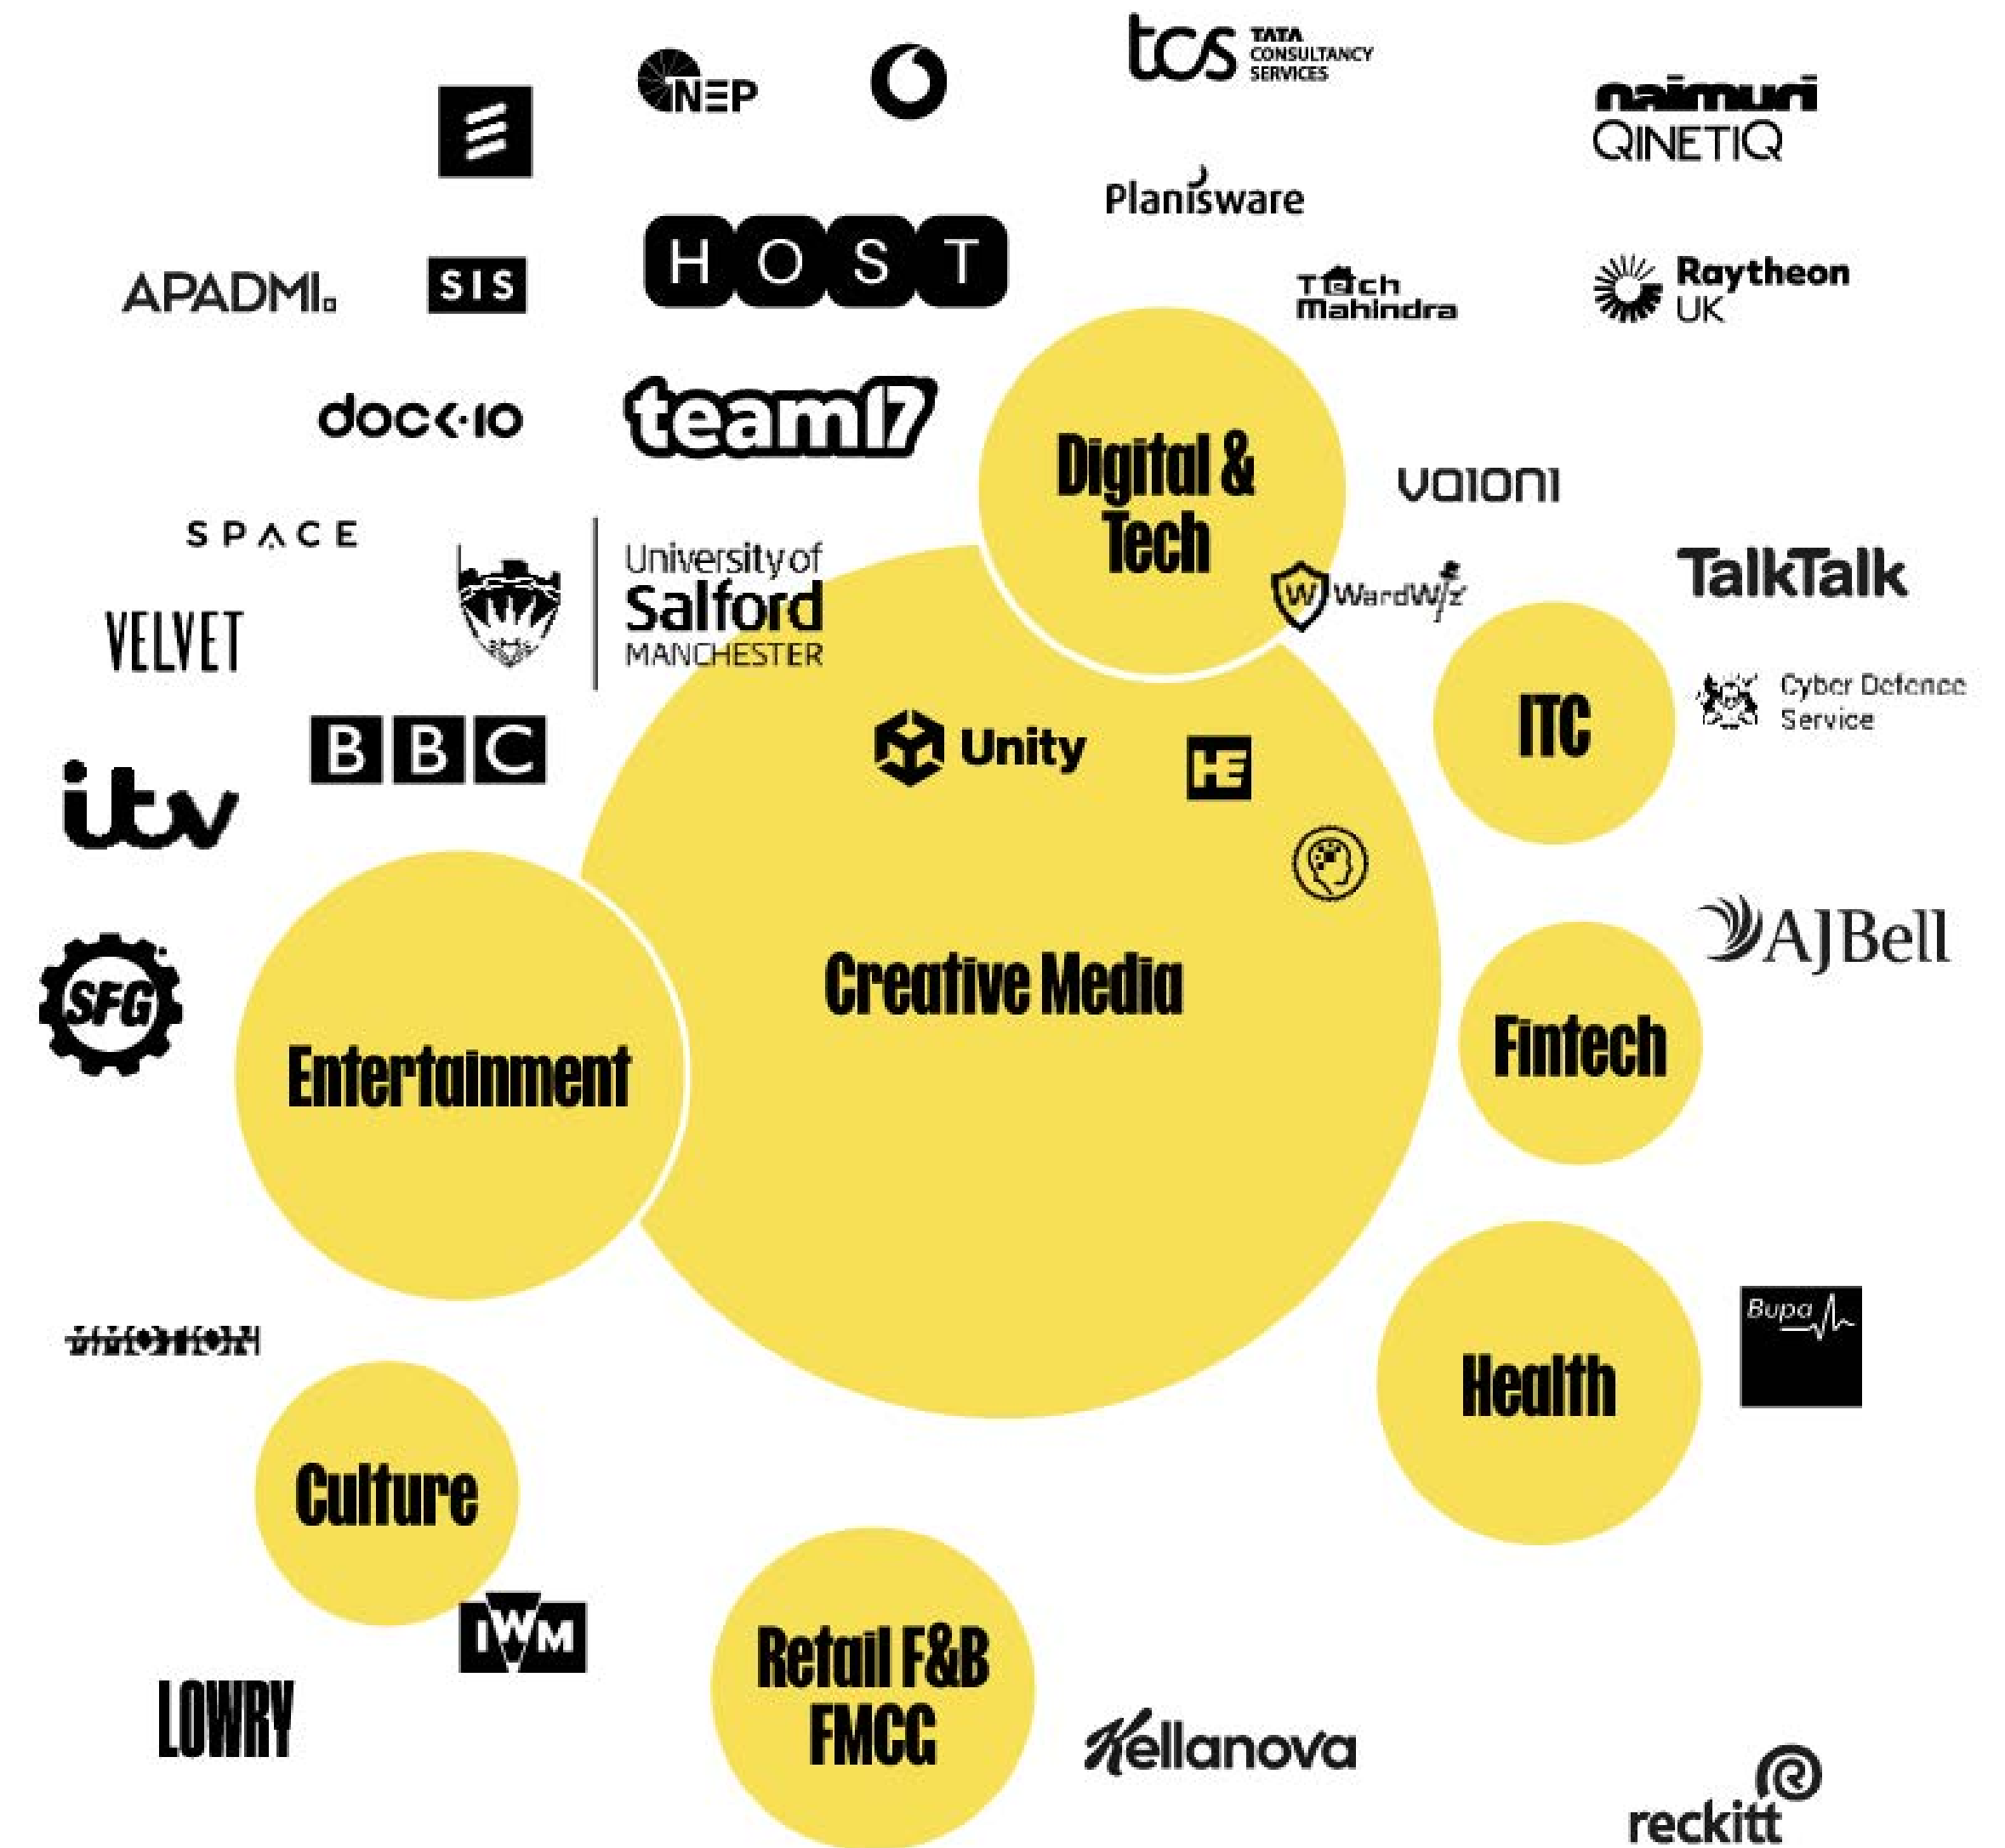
tcs TATA CONSULTANCY SERVICES

NEP

naimuri
QINETIQ

Planisware

HOST

APADMI

SIS

Tech Mahindra

Raytheon UK

dock·io

team17

Digital & Tech

vaioni

SPACE

University of Salford MANCHESTER

WardWiz

TalkTalk

VELVET

ITC

Cyber Defence Service

BBC

Unity

HE

itv

AJBell

SFG

Creative Media

Entertainment

Fintech

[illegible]

Health

Bupa

Culture

IWM

Retail F&B FMCG

LOWRY

Kellanova

reckitt